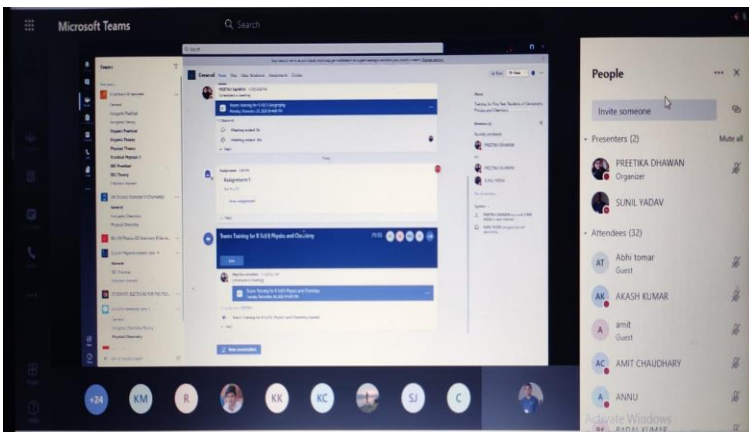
Microsoft Teams

Search

People

Invite someone

Presenters (2)

Mute all

PREETIKA DHAWAN

Organizer

SUNIL YADAV

Attendees (32)

AT Abhi tomar

Guest

AK AKASH KUMAR

A amit

Guest

AC AMIT CHAUDHARY

A ANNU

BK BADAL KUMAR

Activate Windows

General

Assignment 1

Teams Training for B.Sc(H) Physics and Chemistry

Join

New conversation

+24

KM

R

KK

KC

SJ

C